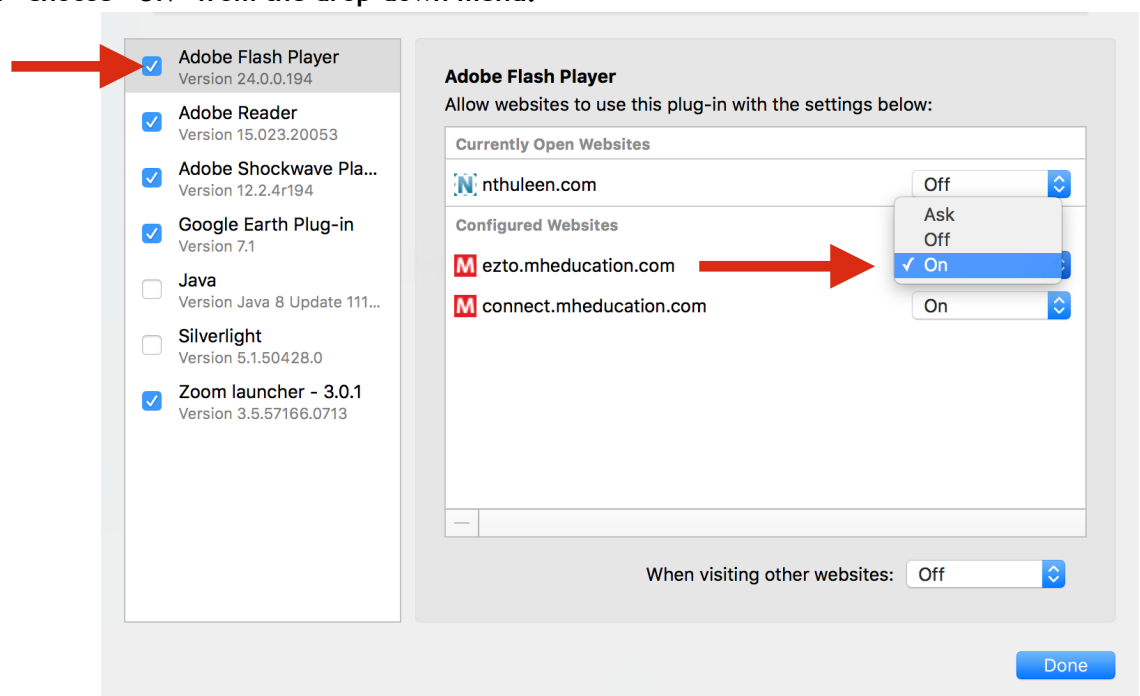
Adobe Flash Player
Version 24.0.0.194

Adobe Reader
Version 15.023.20053

Adobe Shockwave Pla...
Version 12.2.4r194

Google Earth Plug-in
Version 7.1

Java
Version Java 8 Update 111...

Silverlight
Version 5.1.50428.0

Zoom launcher - 3.0.1
Version 3.5.57166.0713

Adobe Flash Player
Allow websites to use this plug-in with the settings below:

Currently Open Websites
N nthuleen.com Off

Configured Websites
M ezto.mheducation.com
M connect.mheducation.com On

Ask
Off
✓ On

—

When visiting other websites: Off

Done